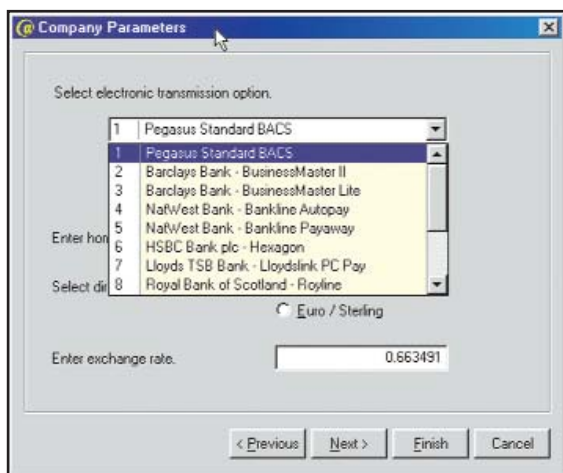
Company Parameters

Select electronic transmission option.

1 | Pegasus Standard BACS

1 | Pegasus Standard BACS
2 | Barclays Bank - BusinessMaster II
3 | Barclays Bank - BusinessMaster Lite
4 | NatWest Bank - Bankline Autopay
5 | NatWest Bank - Bankline Payaway
6 | HSBC Bank plc - Hexagon
7 | Lloyds TSB Bank - Lloydslink PC Pay
8 | Royal Bank of Scotland - Royline

Enter hon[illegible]

Select di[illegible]

Euro / Sterling

Enter exchange rate. 0.663491

< Previous Next > Finish Cancel